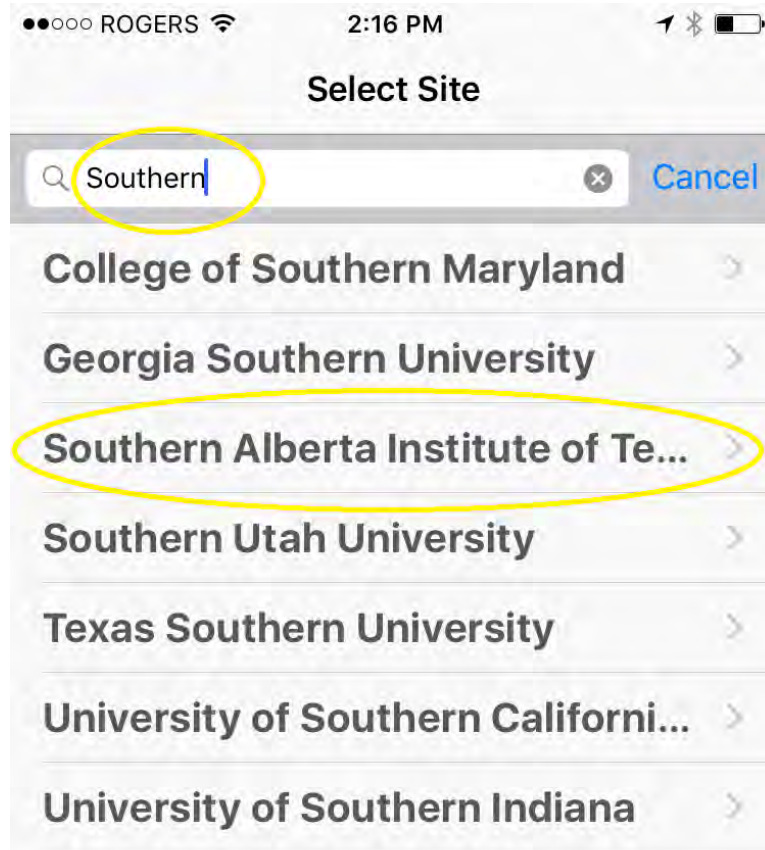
●●○○○ ROGERS 2:16 PM

Select Site

Southern

Cancel

College of Southern Maryland

Georgia Southern University

Southern Alberta Institute of Te...

Southern Utah University

Texas Southern University

University of Southern Californi...

University of Southern Indiana